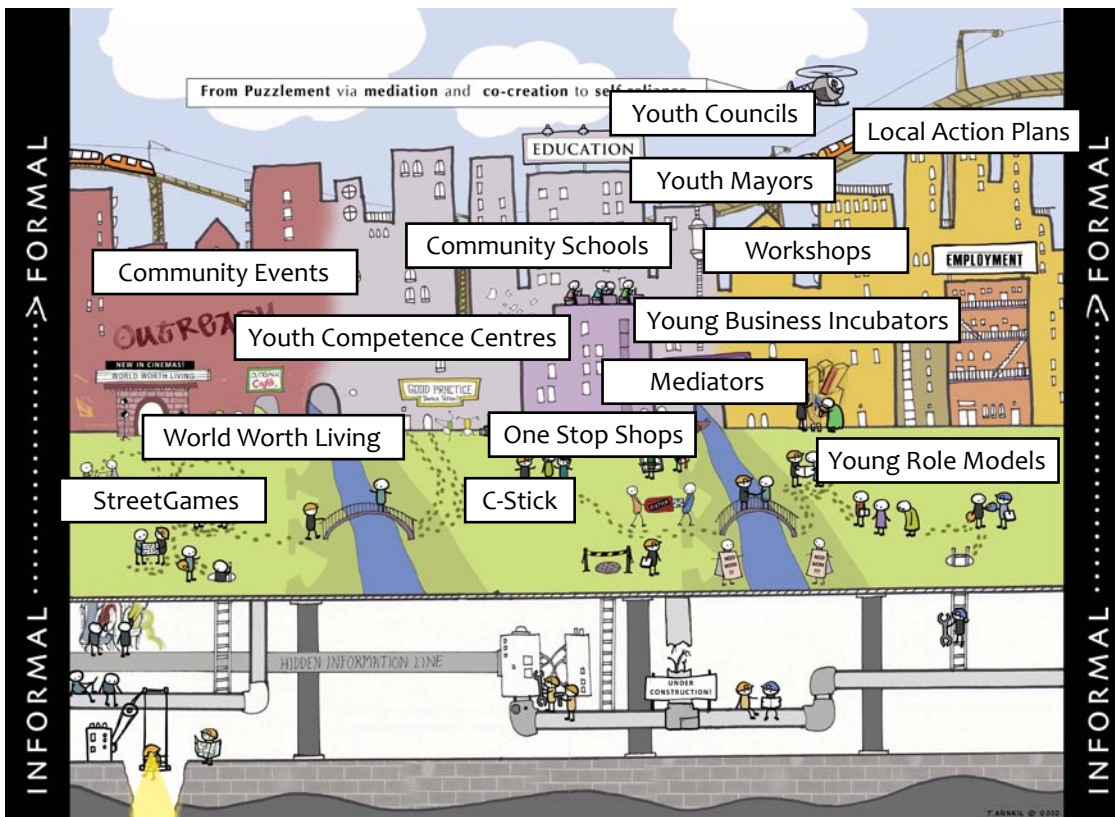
INFORMAL ··················> FORMAL

From Puzzlement via mediation and co-creation to self reliance

Youth Councils

Local Action Plans

EDUCATION

Youth Mayors

Community Schools

Workshops

Community Events

EMPLOYMENT

OUTREACH

Young Business Incubators

Youth Competence Centres

NEW IN CINEMAS! WORLD WORTH LIVING

OUTREACH Café

GOOD PRACTICE

Mediators

World Worth Living

One Stop Shops

Young Role Models

StreetGames

C-Stick

HIDDEN INFORMATION LINE

UNDER CONSTRUCTION!

T. ARNKIL © 2010

INFORMAL ··················> FORMAL